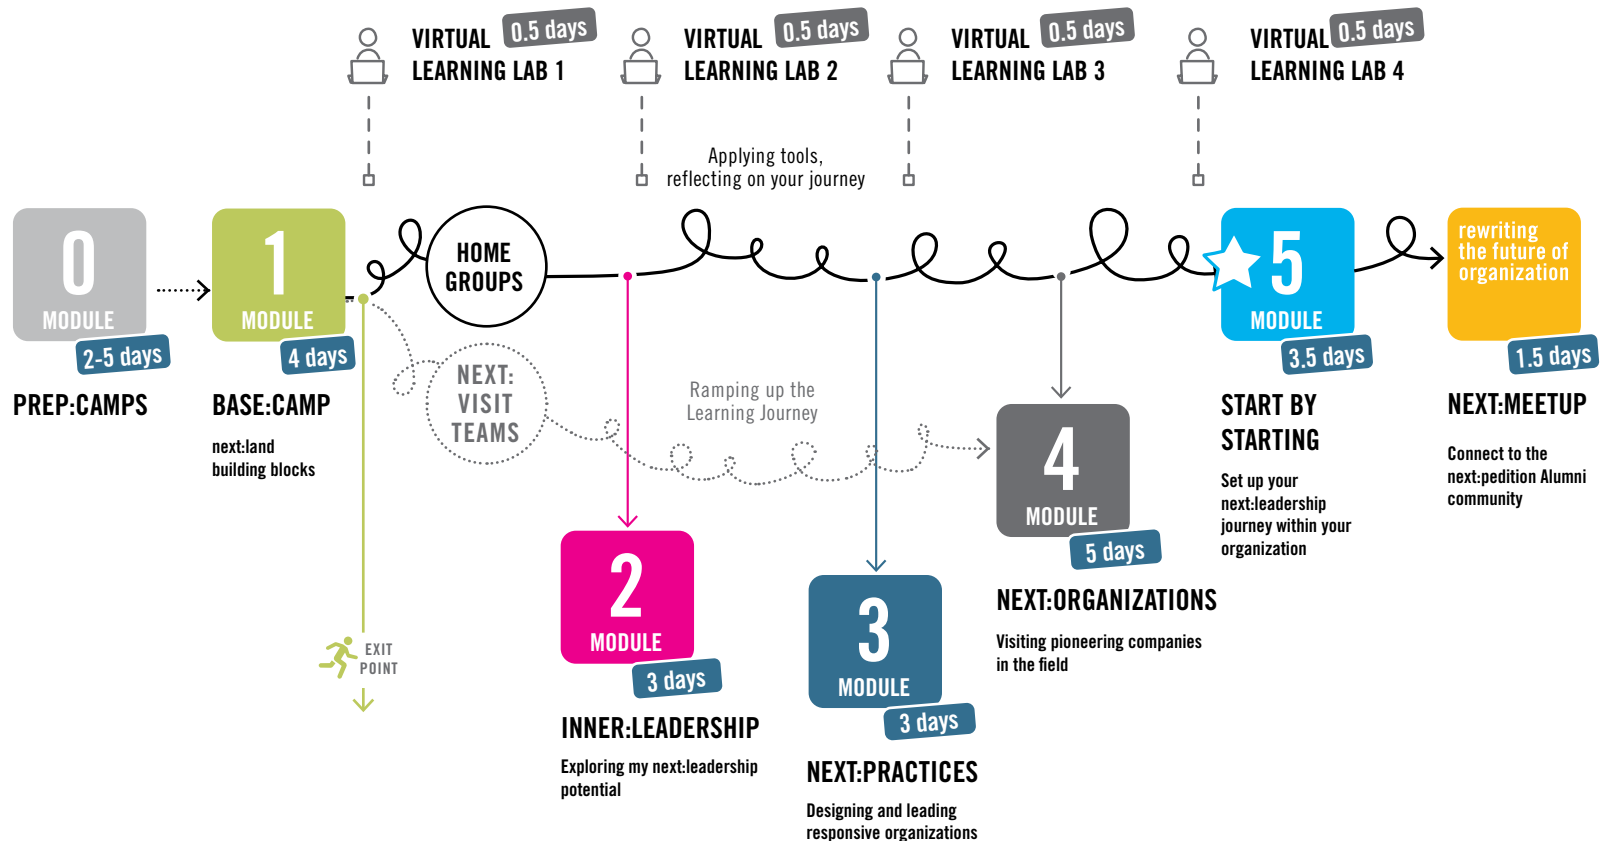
VIRTUAL 0.5 days
LEARNING LAB 1

VIRTUAL 0.5 days
LEARNING LAB 2

VIRTUAL 0.5 days
LEARNING LAB 3

VIRTUAL 0.5 days
LEARNING LAB 4

Applying tools, reflecting on your journey

0
MODULE
2-5 days
PREP:CAMPS

1
MODULE
4 days
BASE:CAMP
next:land
building blocks

HOME GROUPS

NEXT: VISIT TEAMS

Ramping up the Learning Journey

EXIT POINT

2
MODULE
3 days
INNER:LEADERSHIP
Exploring my next:leadership potential

3
MODULE
3 days
NEXT:PRACTICES
Designing and leading responsive organizations

4
MODULE
5 days
NEXT:ORGANIZATIONS
Visiting pioneering companies in the field

5
MODULE
3.5 days
START BY STARTING
Set up your next:leadership journey within your organization

rewriting the future of organization
1.5 days
NEXT:MEETUP
Connect to the next:pedition Alumni community